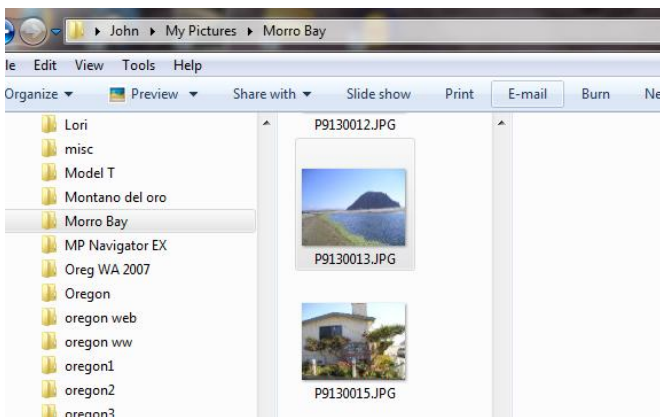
John ▸ My Pictures ▸ Morro Bay

le Edit View Tools Help

Organize ▾ Preview ▾ Share with ▾ Slide show Print E-mail Burn Ne

Lori
misc
Model T
Montano del oro
Morro Bay
MP Navigator EX
Oreg WA 2007
Oregon
oregon web
oregon ww
oregon1
oregon2
oregon3

P9130012.JPG
P9130013.JPG
P9130015.JPG